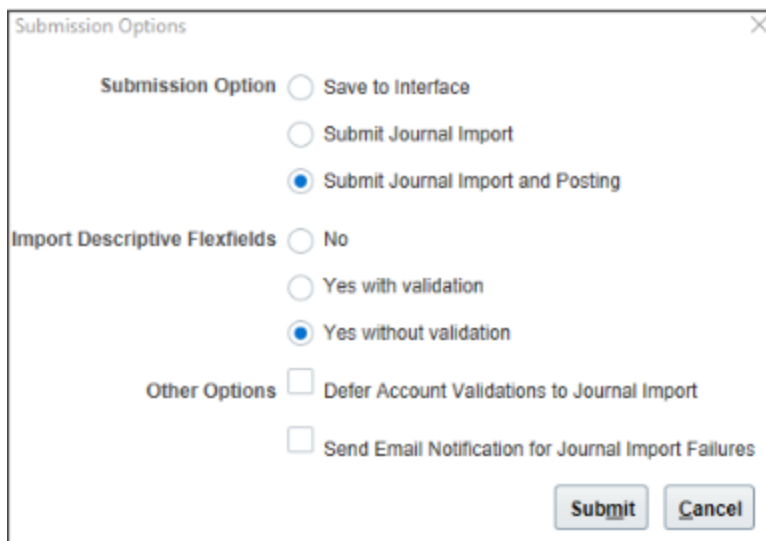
Submission Options

Submission Option
Save to Interface
Submit Journal Import
Submit Journal Import and Posting

Import Descriptive Flexfields
No
Yes with validation
Yes without validation

Other Options
Defer Account Validations to Journal Import
Send Email Notification for Journal Import Failures

Submit
Cancel